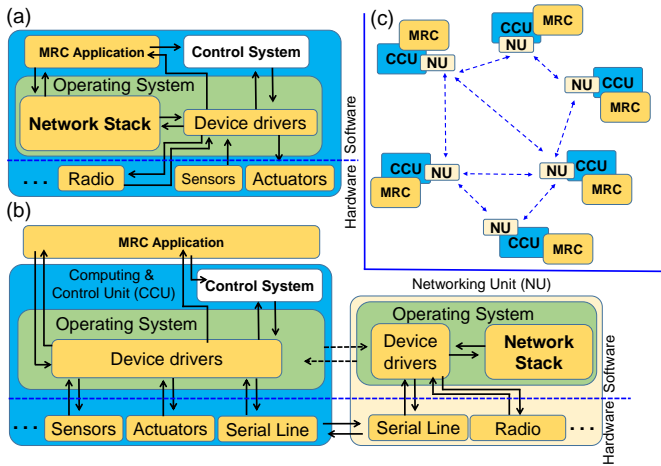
(a)

MRC Application

Control System

Operating System

Network Stack

Device drivers

Software

Hardware

...

Radio

Sensors

Actuators

(c)

MRC

CCU

NU

CCU

NU

MRC

NU

CCU

MRC

CCU

NU

MRC

NU

CCU

MRC

NU

CCU

MRC

(b)

MRC Application

Computing & Control Unit (CCU)

Control System

Operating System

Device drivers

...

Sensors

Actuators

Serial Line

Networking Unit (NU)

Operating System

Device drivers

Network Stack

Serial Line

Radio

...

Software

Hardware